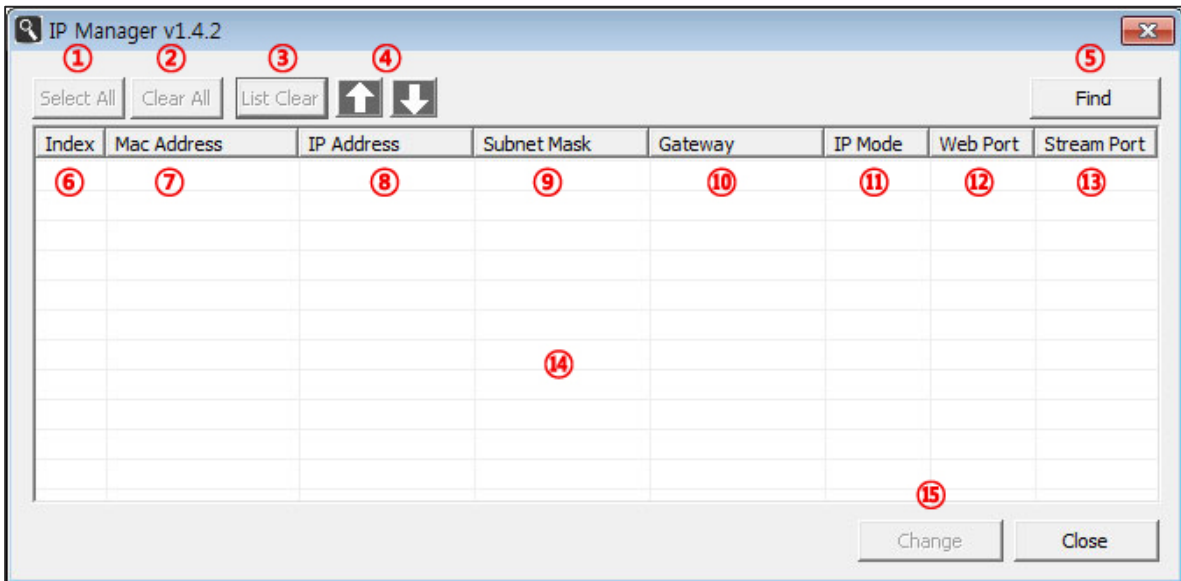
IP Manager v1.4.2

①
Select All
②
Clear All
③
List Clear
④
⑤
Find

| Index | Mac Address | IP Address | Subnet Mask | Gateway | IP Mode | Web Port | Stream Port |
|---|---|---|---|---|---|---|---|
| ⑥ | ⑦ | ⑧ | ⑨ | ⑩ | ⑪ | ⑫ | ⑬ |

⑭

⑮
Change
Close